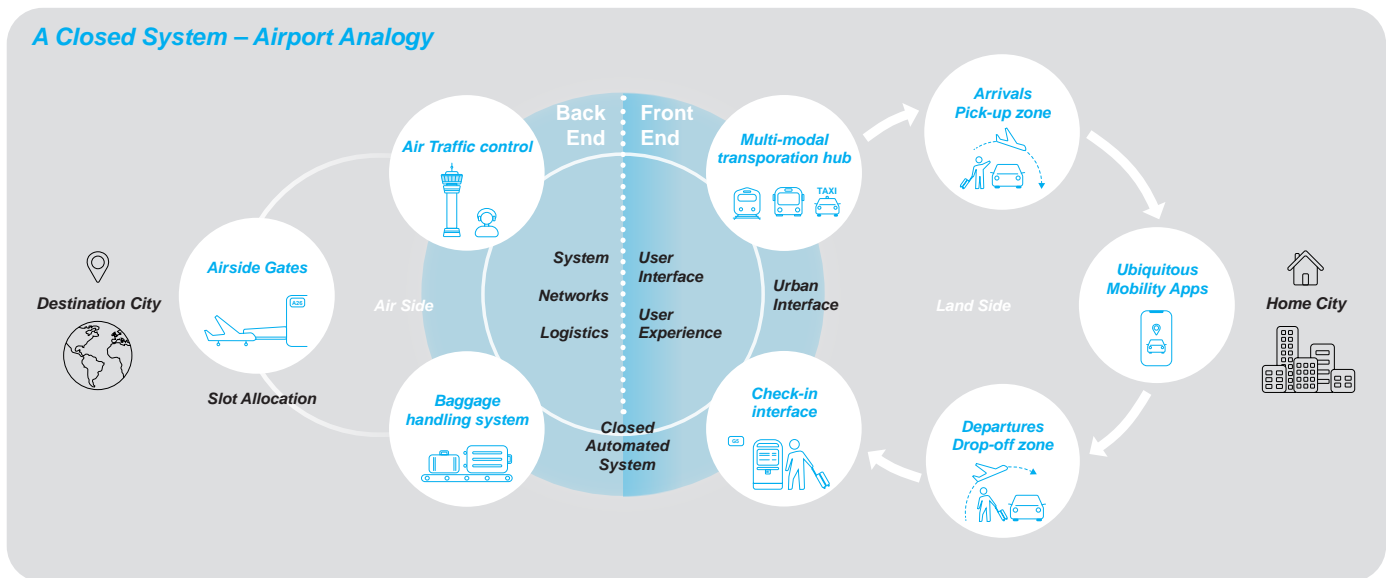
A Closed System – Airport Analogy

Destination City

Airside Gates

A25

Slot Allocation

Air Traffic control

Baggage handling system

Air Side

Back End

Front End

System

Networks

Logistics

User Interface

User Experience

Closed Automated System

Multi-modal transporation hub

TAXI

Urban Interface

Check-in interface

G5

Land Side

Arrivals Pick-up zone

Ubiquitous Mobility Apps

Departures Drop-off zone

Home City